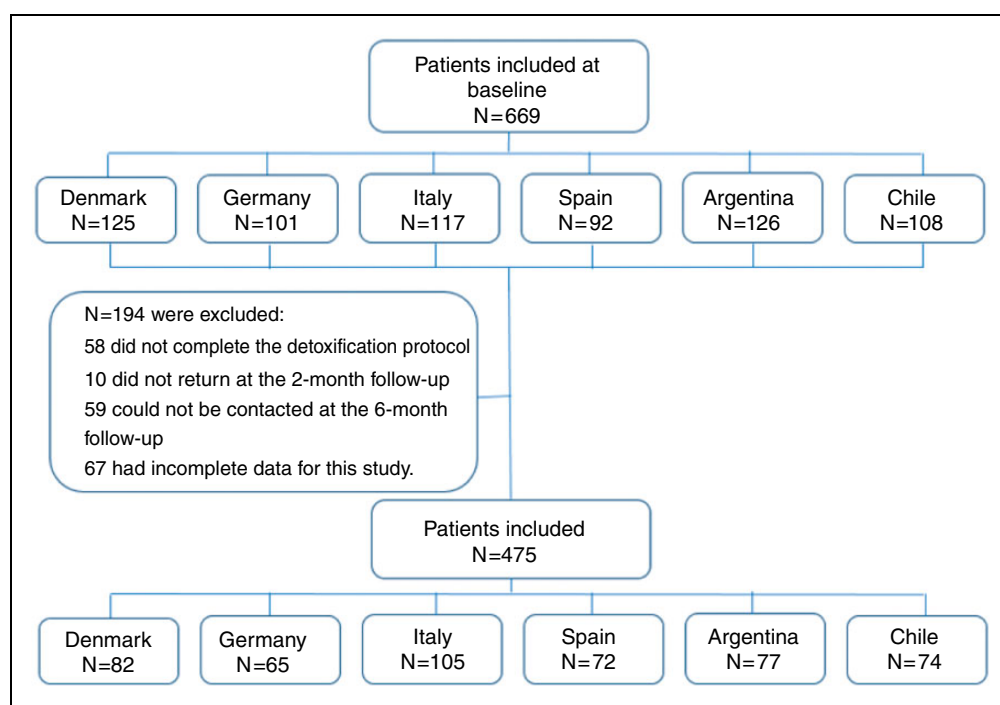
Patients included at baseline
N=669

Denmark
N=125

Germany
N=101

Italy
N=117

Spain
N=92

Argentina
N=126

Chile
N=108

N=194 were excluded:
58 did not complete the detoxification protocol
10 did not return at the 2-month follow-up
59 could not be contacted at the 6-month follow-up
67 had incomplete data for this study.

Patients included
N=475

Denmark
N=82

Germany
N=65

Italy
N=105

Spain
N=72

Argentina
N=77

Chile
N=74